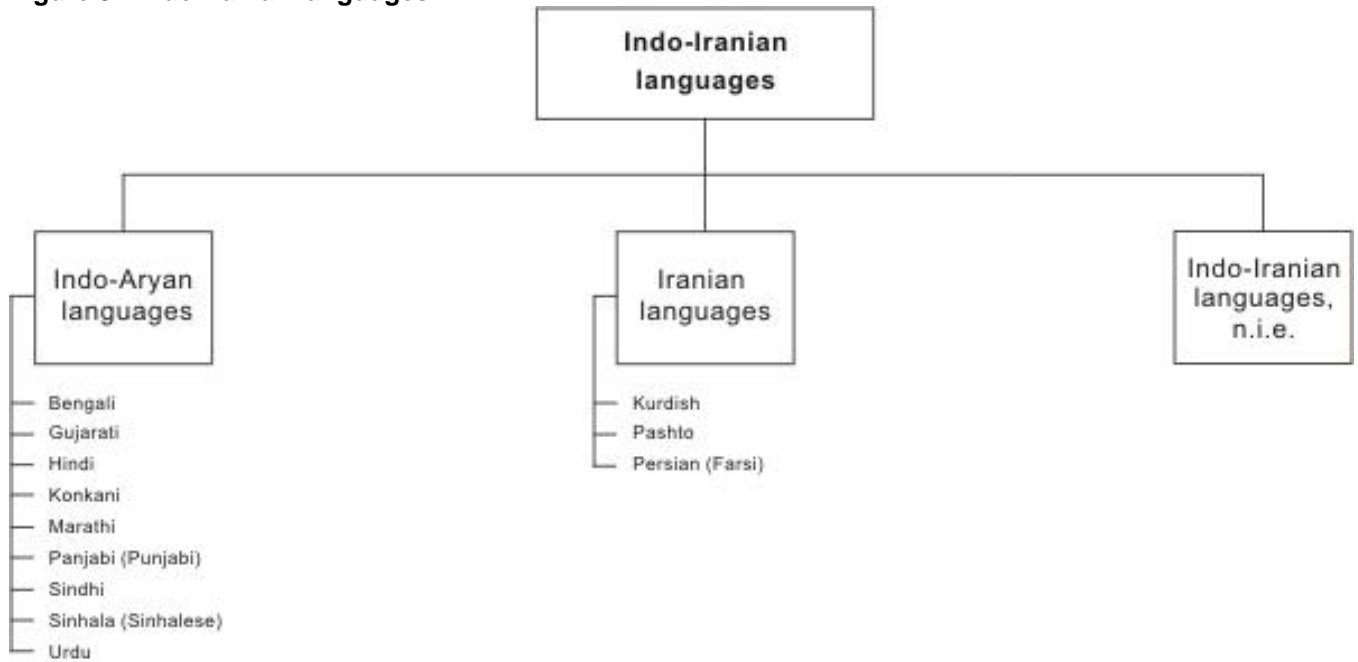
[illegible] Indo-Iranian languages

Indo-Iranian languages

Indo-Aryan languages

Bengali
Gujarati
Hindi
Konkani
Marathi
Panjabi (Punjabi)
Sindhi
Sinhala (Sinhalese)
Urdu

Iranian languages

Kurdish
Pashto
Persian (Farsi)

Indo-Iranian languages, n.i.e.